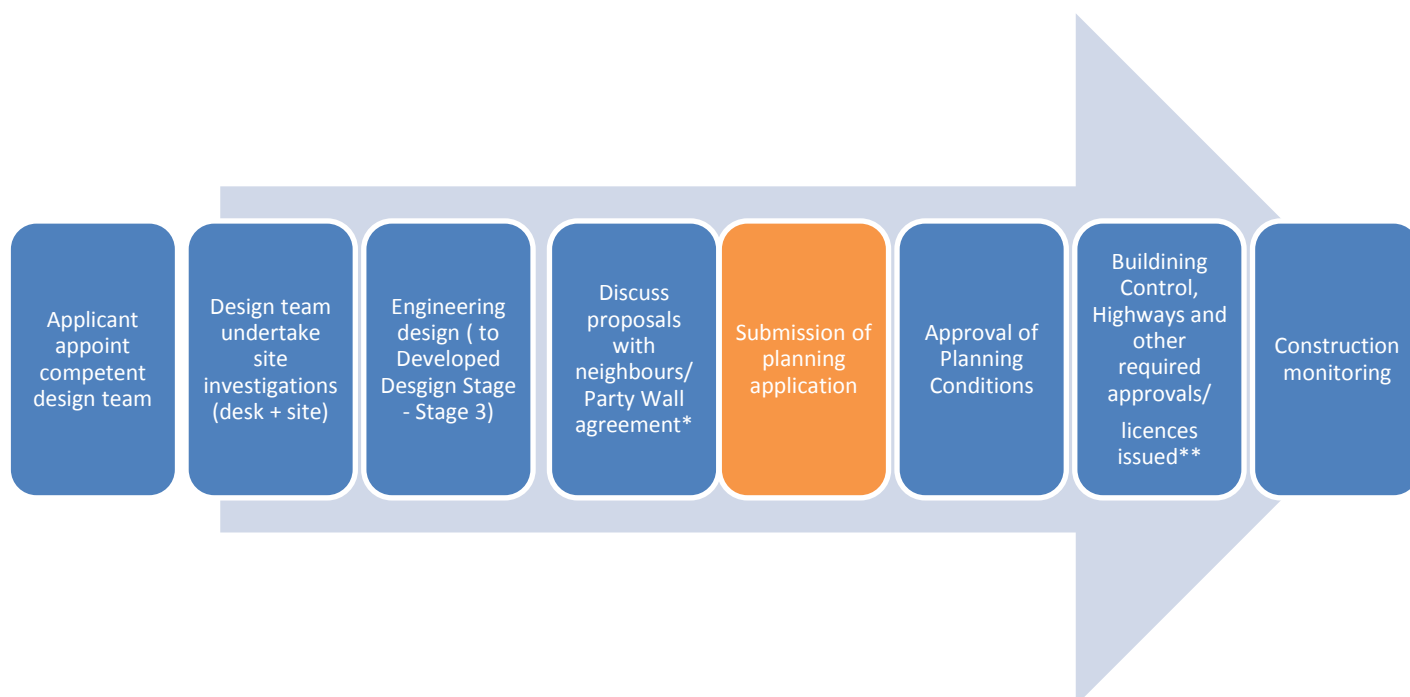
Applicant appoint competent design team

Design team undertake site investigations (desk + site)

Engineering design ( to Developed Desgign Stage - Stage 3)

Discuss proposals with neighbours/ Party Wall agreement*

Submission of planning application

Approval of Planning Conditions

Buildining Control, Highways and other required approvals/ licences issued**

Construction monitoring